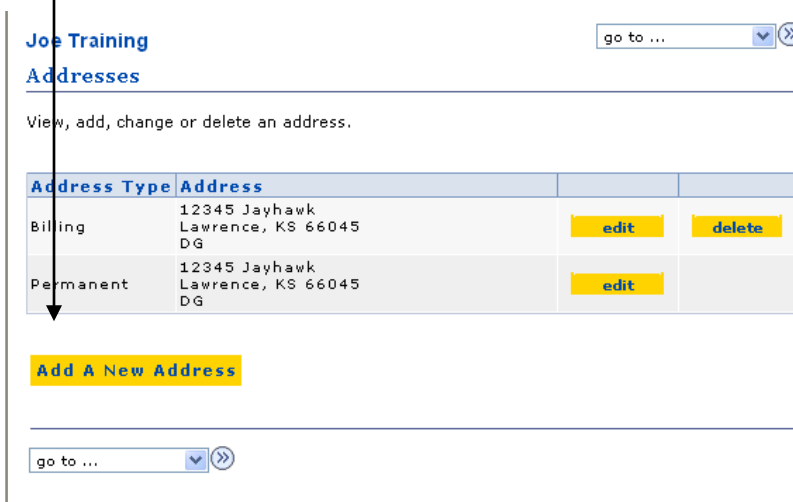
Joe Training

go to ...

Addresses

View, add, change or delete an address.

| Address Type | Address | | |
|---|---|---|---|
| Billing | 12345 Jayhawk Lawrence, KS 66045 DG | edit | delete |
| Permanent | 12345 Jayhawk Lawrence, KS 66045 DG | edit | |

Add A New Address

go to ...